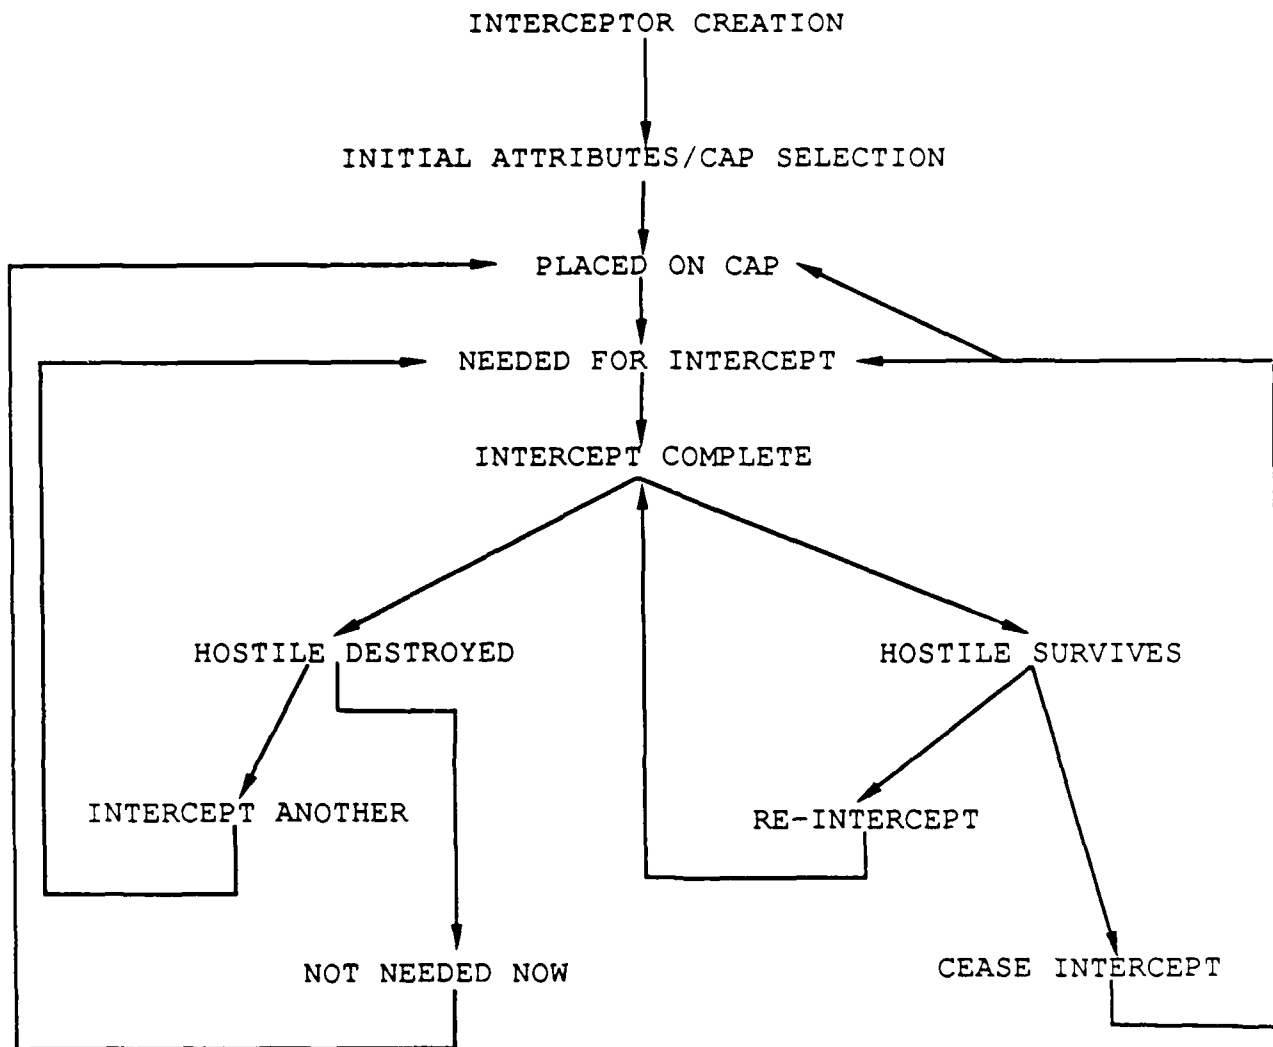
INTERCEPTOR CREATION

INITIAL ATTRIBUTES/CAP SELECTION

PLACED ON CAP

NEEDED FOR INTERCEPT

INTERCEPT COMPLETE

HOSTILE DESTROYED

HOSTILE SURVIVES

INTERCEPT ANOTHER

RE-INTERCEPT

NOT NEEDED NOW

CEASE INTERCEPT